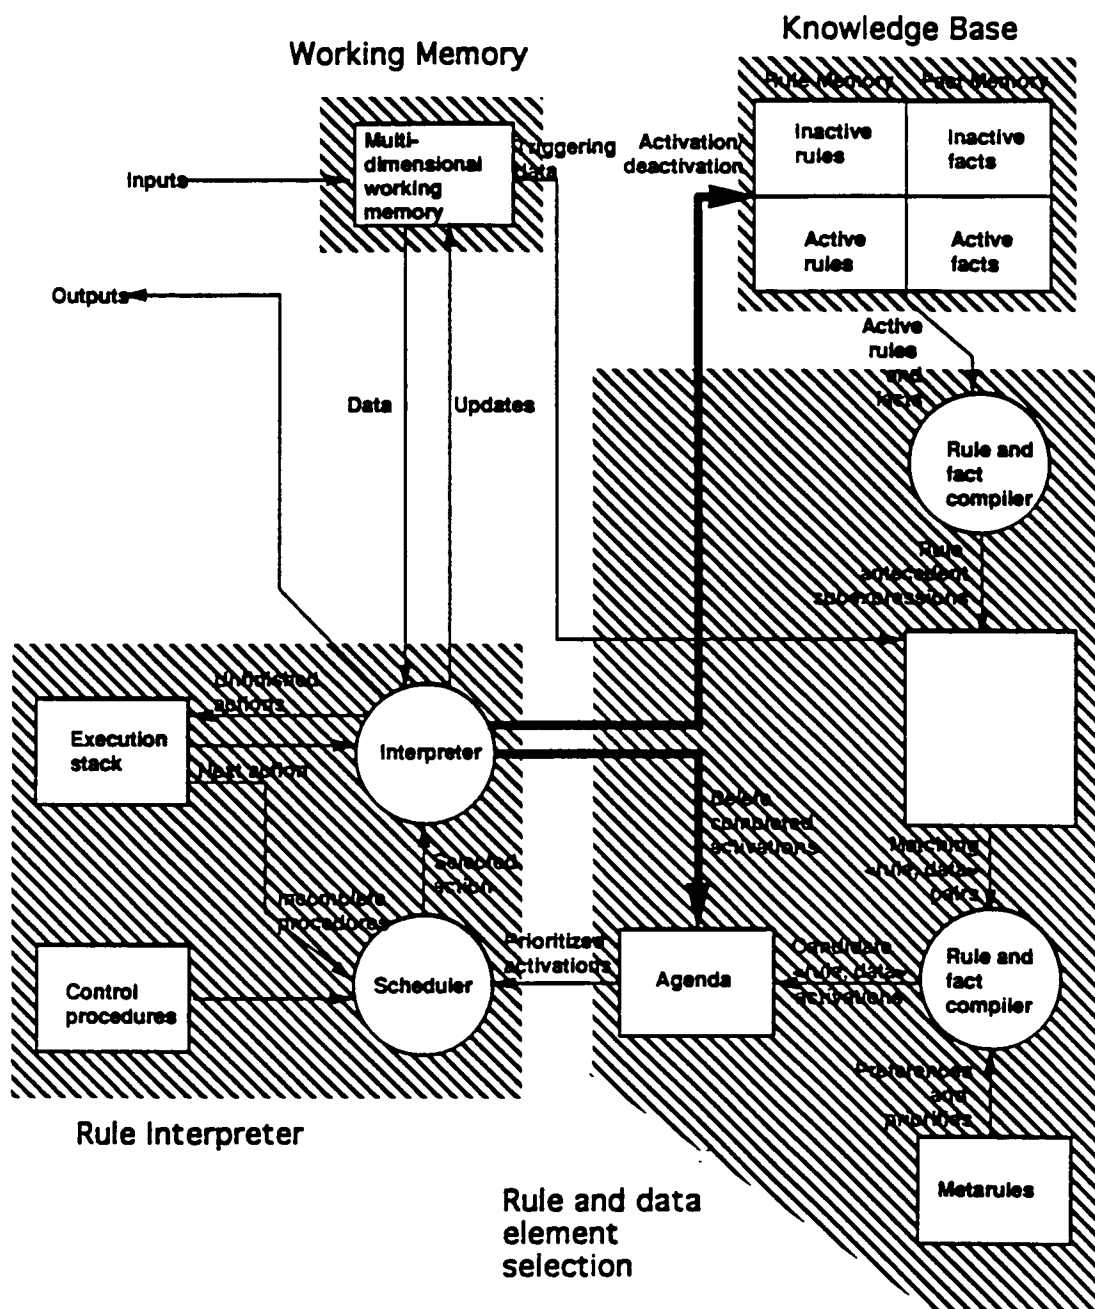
Knowledge Base

Working Memory

Rule Memory

Fact Memory

Multi-dimensional working memory

Triggering data

Activation/ deactivation

Inactive rules

Inactive facts

Active rules

Active facts

Inputs

Outputs

Active rules and facts

Data

Updates

Rule and fact compiler

Rule antecedent subexpressions

Unfinished actions

Execution stack

Interpreter

Next action

Delete completed activations

Selected action

Matching rule, data pairs

Incomplete procedures

Prioritized activations

Candidate rule, data activations

Scheduler

Agenda

Rule and fact compiler

Control procedures

Preferences and priorities

Rule Interpreter

Metarules

Rule and data element selection